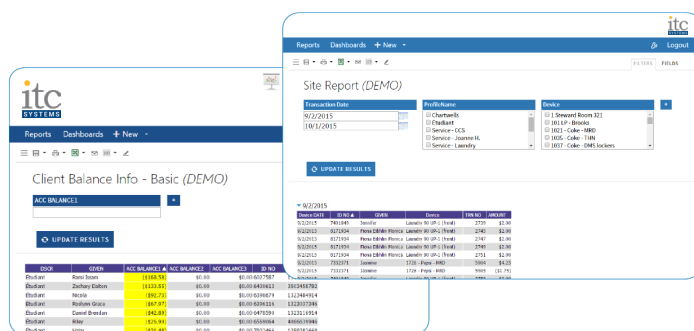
itc SYSTEMS

Reports Dashboards + New

Client Balance Info - Basic (DEMO)

ACC BALANCE1

UPDATE RESULTS

| DSCR | GIVEN | ACC BALANCE1 | ACC BALANCE2 | ACC BALANCE3 | ID NO |
|---|---|---|---|---|---|
| Etudiant | Rami Issam | ($168.53) | $0.00 | $0.00 | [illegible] |
| Etudiant | Zachary Dalton | ($133.81) | $0.00 | $0.00 | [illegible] |
| Etudiant | Nicola | ($92.73) | $0.00 | $0.00 | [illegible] |
| Etudiant | Roshyim Grace | ($87.97) | $0.00 | $0.00 | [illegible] |
| Etudiant | Daniel Brendan | ($42.89) | $0.00 | $0.00 | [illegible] |
| Etudiant | Riley | ($25.93) | $0.00 | $0.00 | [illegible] |
| Etudiant | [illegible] | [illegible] | $0.00 | $0.00 | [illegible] |

itc SYSTEMS

Reports Dashboards + New Logout

FILTERS FIELDS

Site Report (DEMO)

Transaction Date
9/2/2015
10/1/2015

ProfileName
Chartwells
Etudiant
Service - CCS
Service - Joanne H.
Service - Laundry

Device
1 Steward Room 321
1011P - Brooks
1021 - Coke - MRD
1025 - Coke - TUN
1037 - Coke - DMS lockers

UPDATE RESULTS

9/2/2015

| Device DATE | ID NO | GIVEN | Device | TRN NO | AMOUNT |
|---|---|---|---|---|---|
| 9/2/2015 | 7401849 | Jennifer | Laundry 90 UP-1 (front) | 2739 | $2.90 |
| 9/2/2015 | 8171934 | Fiona Eilidh Morica | Laundry 90 UP-1 (front) | 2740 | $2.90 |
| 9/2/2015 | 8171934 | Fiona Eilidh Morica | Laundry 90 UP-1 (front) | 2747 | $2.90 |
| 9/2/2015 | 8171934 | Fiona Eilidh Morica | Laundry 90 UP-1 (front) | 2749 | $2.90 |
| 9/2/2015 | 8171934 | Fiona Eilidh Morica | Laundry 90 UP-1 (front) | 2751 | $2.90 |
| 9/2/2015 | 7332371 | Jasmine | 1726 - Pepsi - MRD | 5969 | $4.25 |
| 9/2/2015 | 7332371 | Jasmine | 1726 - Pepsi - MRD | 5995 | ($1.75) |